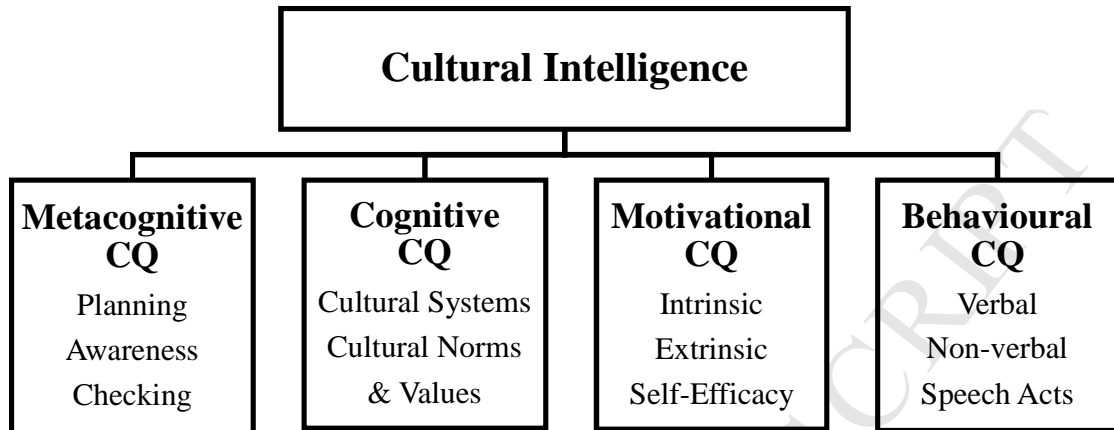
Cultural Intelligence

Metacognitive CQ
Planning
Awareness
Checking

Cognitive CQ
Cultural Systems
Cultural Norms & Values

Motivational CQ
Intrinsic
Extrinsic
Self-Efficacy

Behavioural CQ
Verbal
Non-verbal
Speech Acts

ACCEPTED MANUSCRIPT